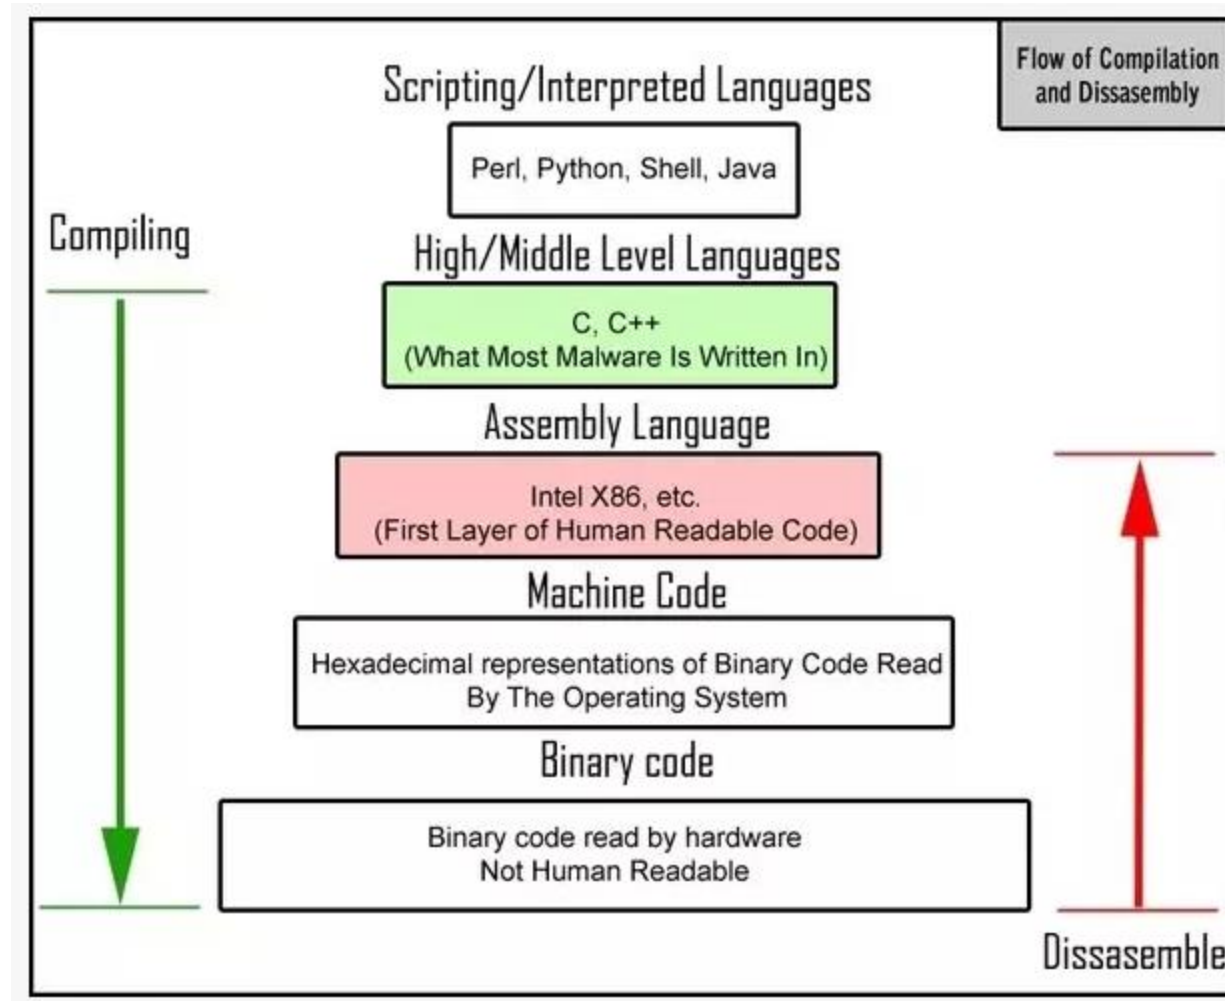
Flow of Compilation and Dissasembly

Scripting/Interpreted Languages

Perl, Python, Shell, Java

Compiling

High/Middle Level Languages

C, C++
(What Most Malware Is Written In)

Assembly Language

Intel X86, etc.
(First Layer of Human Readable Code)

Machine Code

Hexadecimal representations of Binary Code Read By The Operating System

Binary code

Binary code read by hardware
Not Human Readable

Dissasemble